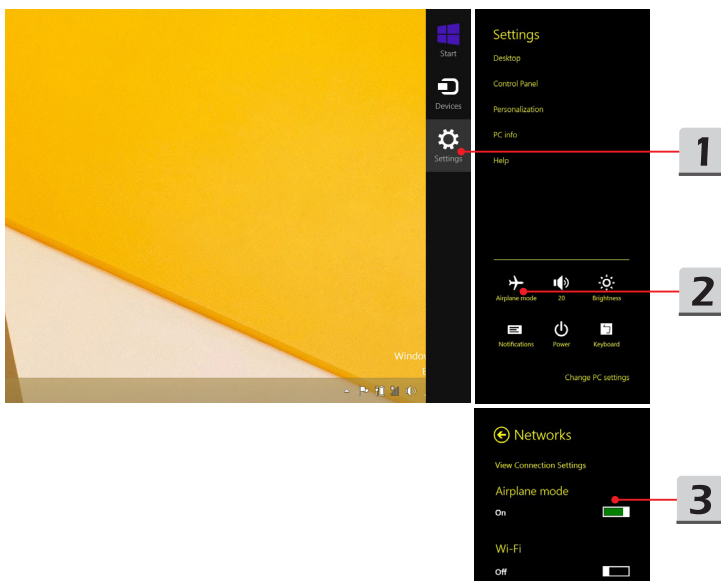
Start

Devices

Settings

Window
E

Settings

Desktop

Control Panel

Personalization

PC info

Help

1

Airplane mode

20

Brightness

2

Notifications

Power

Keyboard

Change PC settings

Networks

View Connection Settings

Airplane mode

On

3

Wi-Fi

Off